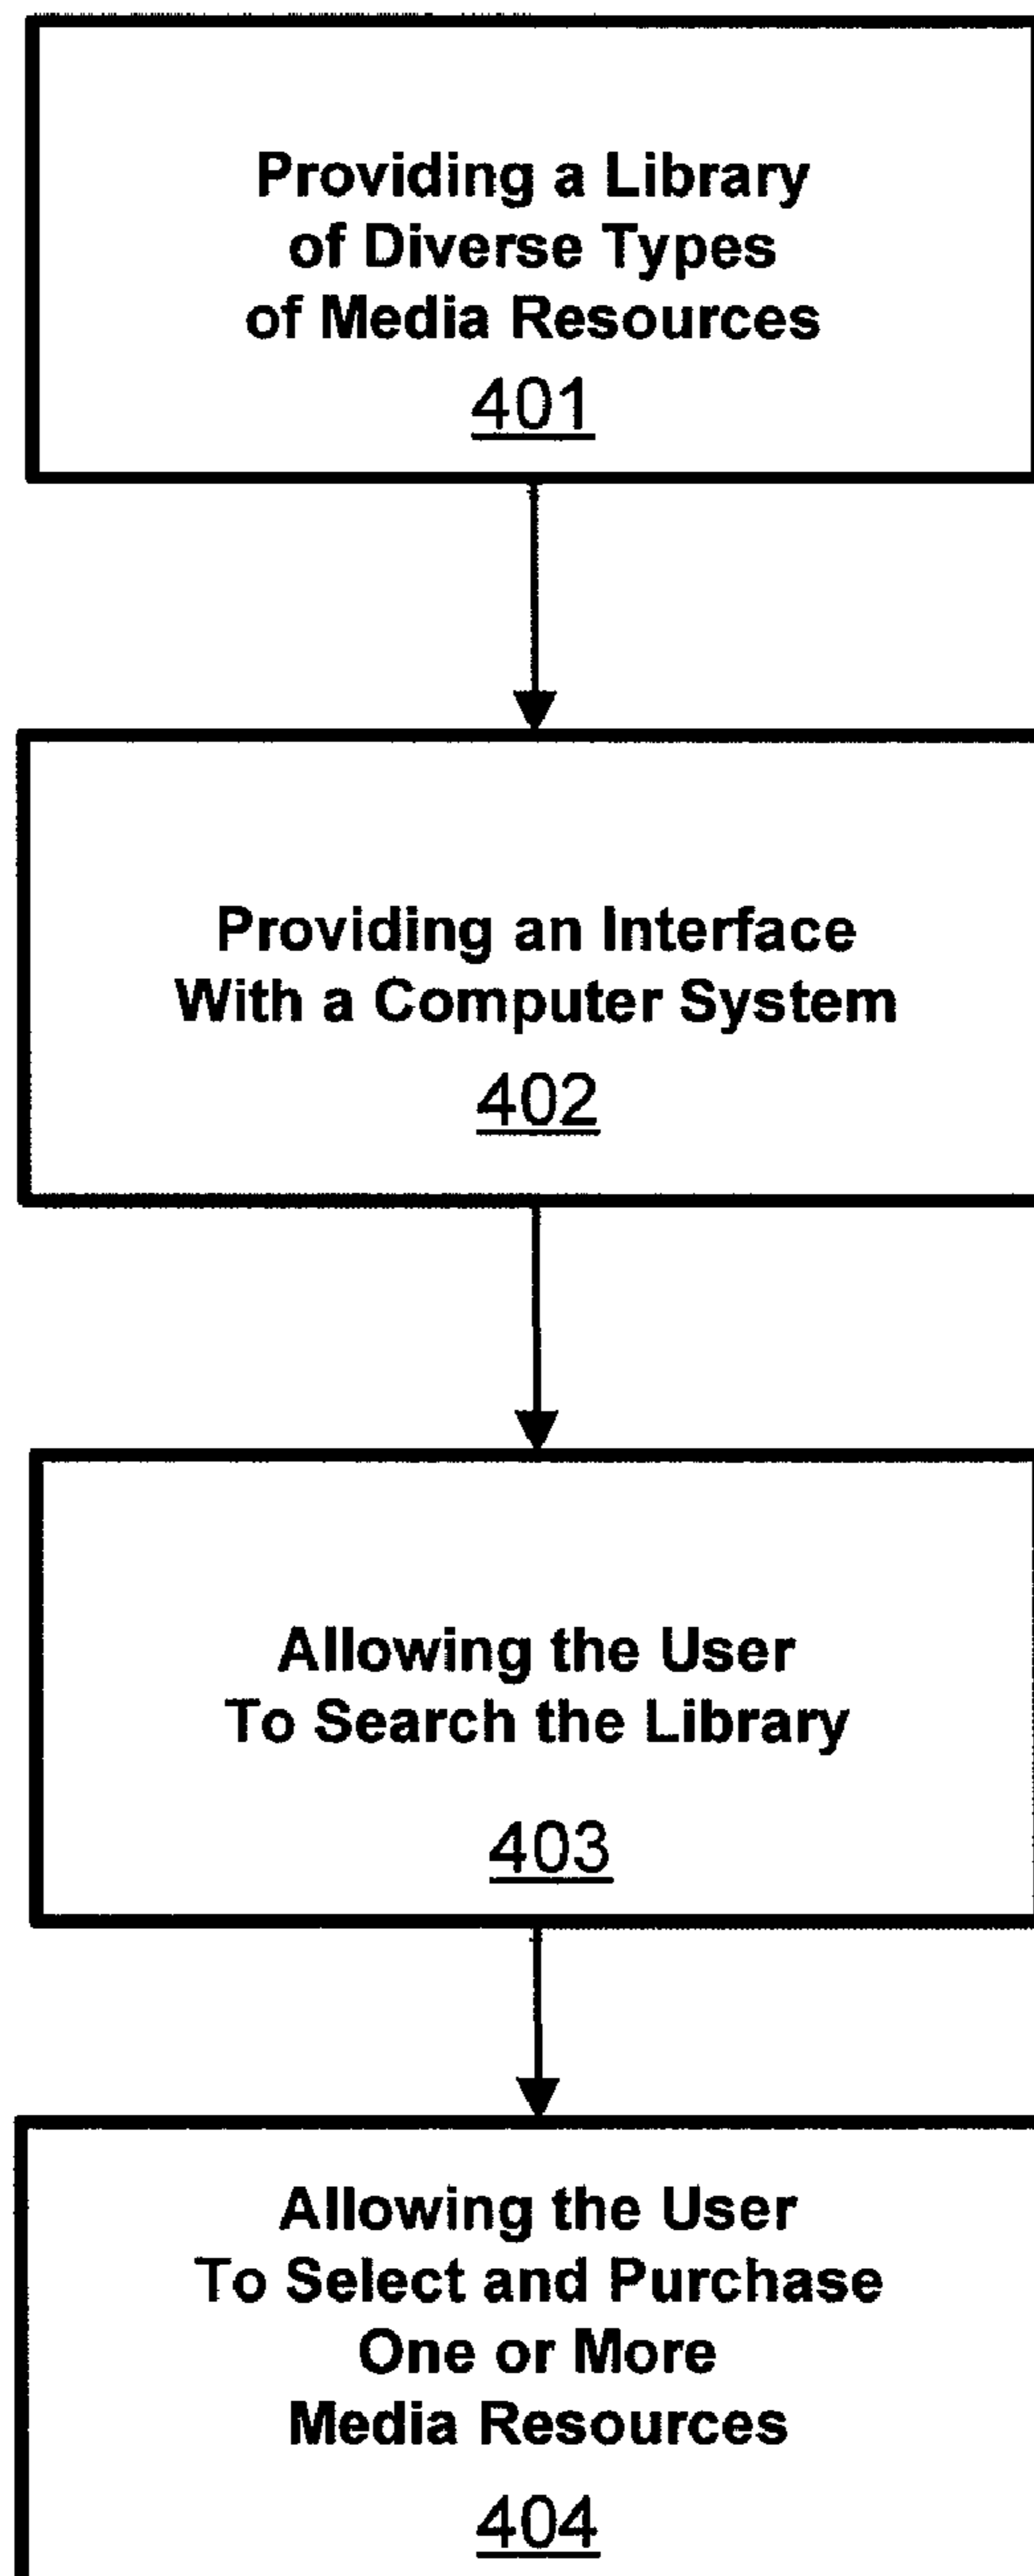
Providing a Library of Diverse Types of Media Resources

401

Providing an Interface With a Computer System

402

Allowing the User To Search the Library

403

Allowing the User To Select and Purchase One or More Media Resources

404